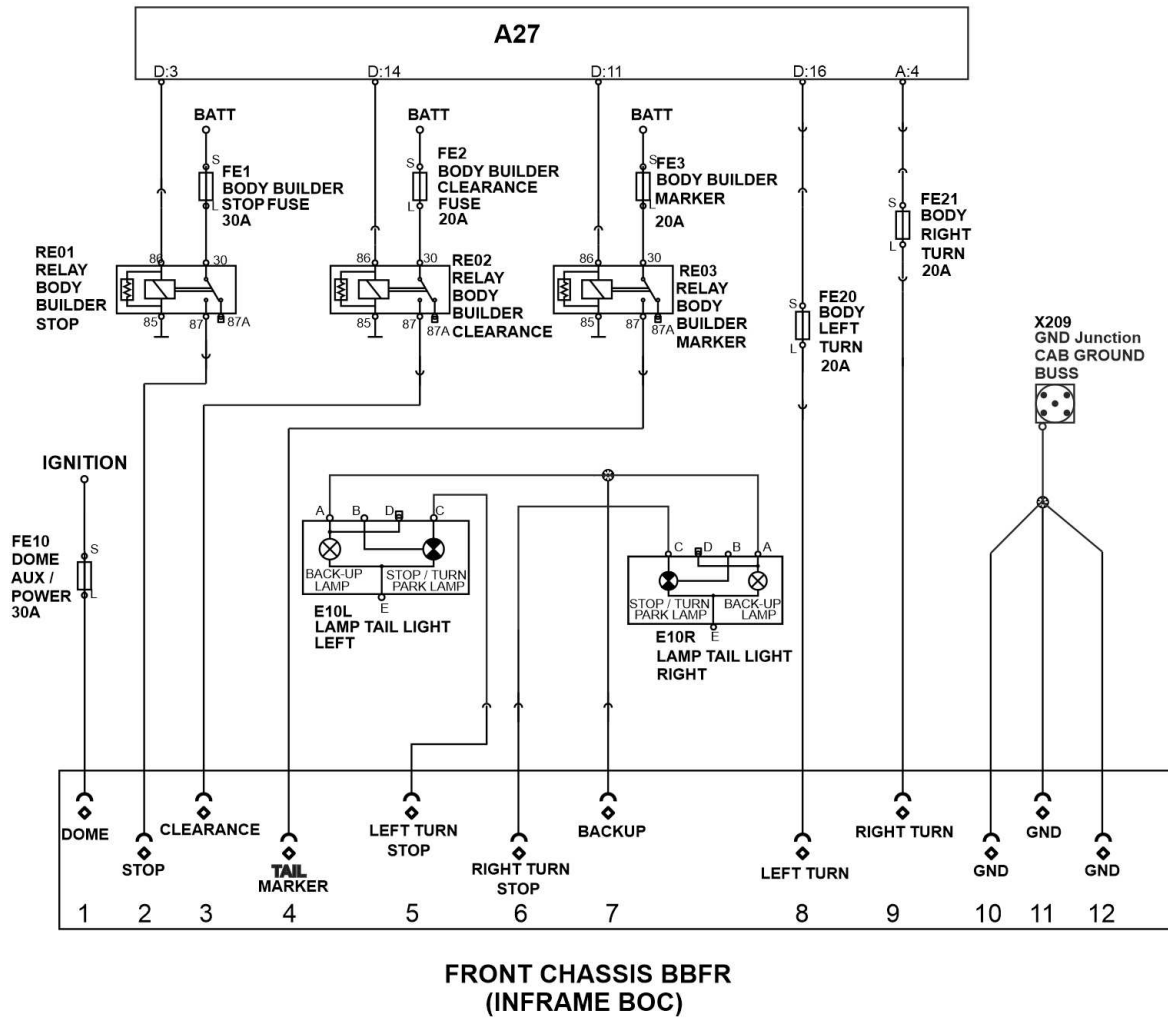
A27

D:3 D:14 D:11 D:16 A:4

BATT
S
FE1
BODY BUILDER
STOP FUSE
30A
L

BATT
S
FE2
BODY BUILDER
CLEARANCE
FUSE
20A
L

BATT
S
FE3
BODY BUILDER
MARKER
20A
L

S
FE21
BODY
RIGHT
TURN
20A
L

RE01
RELAY
BODY
BUILDER
STOP
86 30 85 87 87A

86 30 85 87 87A
RE02
RELAY
BODY
BUILDER
CLEARANCE

86 30 85 87 87A
RE03
RELAY
BODY
BUILDER
MARKER

S
FE20
BODY
LEFT
TURN
20A
L

X209
GND Junction
CAB GROUND
BUSS

IGNITION

FE10
DOME
AUX /
POWER
30A
S
L

A B D C
BACK-UP LAMP
STOP / TURN PARK LAMP
E
E10L
LAMP TAIL LIGHT
LEFT

C D B A
STOP / TURN PARK LAMP
BACK-UP LAMP
E
E10R
LAMP TAIL LIGHT
RIGHT

DOME
STOP
CLEARANCE
TAIL MARKER
LEFT TURN STOP
RIGHT TURN STOP
BACKUP
LEFT TURN
RIGHT TURN
GND
GND
GND

1 2 3 4 5 6 7 8 9 10 11 12

FRONT CHASSIS BBFR
(INFRAME BOC)